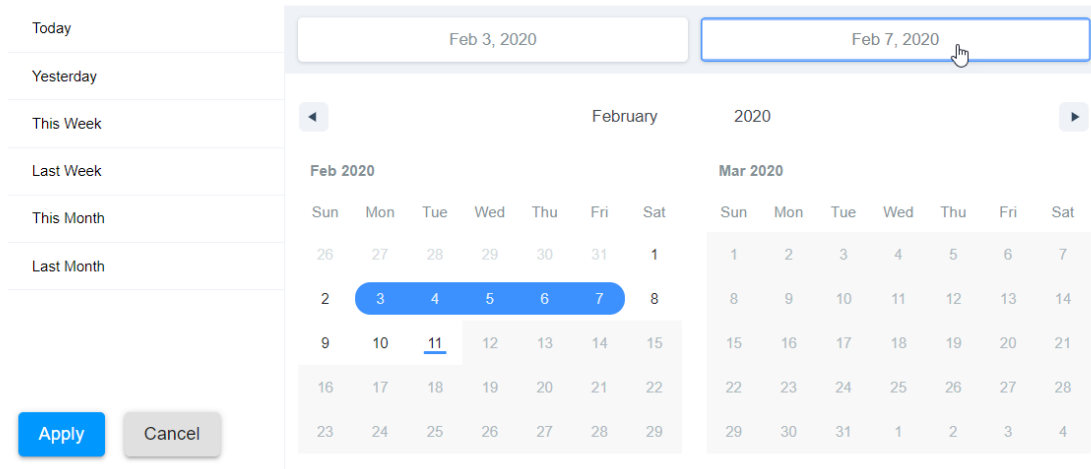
Today

Yesterday

This Week

Last Week

This Month

Last Month

Apply Cancel

Feb 3, 2020 Feb 7, 2020

◀ February 2020 ▶

Feb 2020

| Sun | Mon | Tue | Wed | Thu | Fri | Sat |
|---|---|---|---|---|---|---|
| 26 | 27 | 28 | 29 | 30 | 31 | 1 |
| 2 | 3 | 4 | 5 | 6 | 7 | 8 |
| 9 | 10 | 11 | 12 | 13 | 14 | 15 |
| 16 | 17 | 18 | 19 | 20 | 21 | 22 |
| 23 | 24 | 25 | 26 | 27 | 28 | 29 |

Mar 2020

| Sun | Mon | Tue | Wed | Thu | Fri | Sat |
|---|---|---|---|---|---|---|
| 1 | 2 | 3 | 4 | 5 | 6 | 7 |
| 8 | 9 | 10 | 11 | 12 | 13 | 14 |
| 15 | 16 | 17 | 18 | 19 | 20 | 21 |
| 22 | 23 | 24 | 25 | 26 | 27 | 28 |
| 29 | 30 | 31 | 1 | 2 | 3 | 4 |